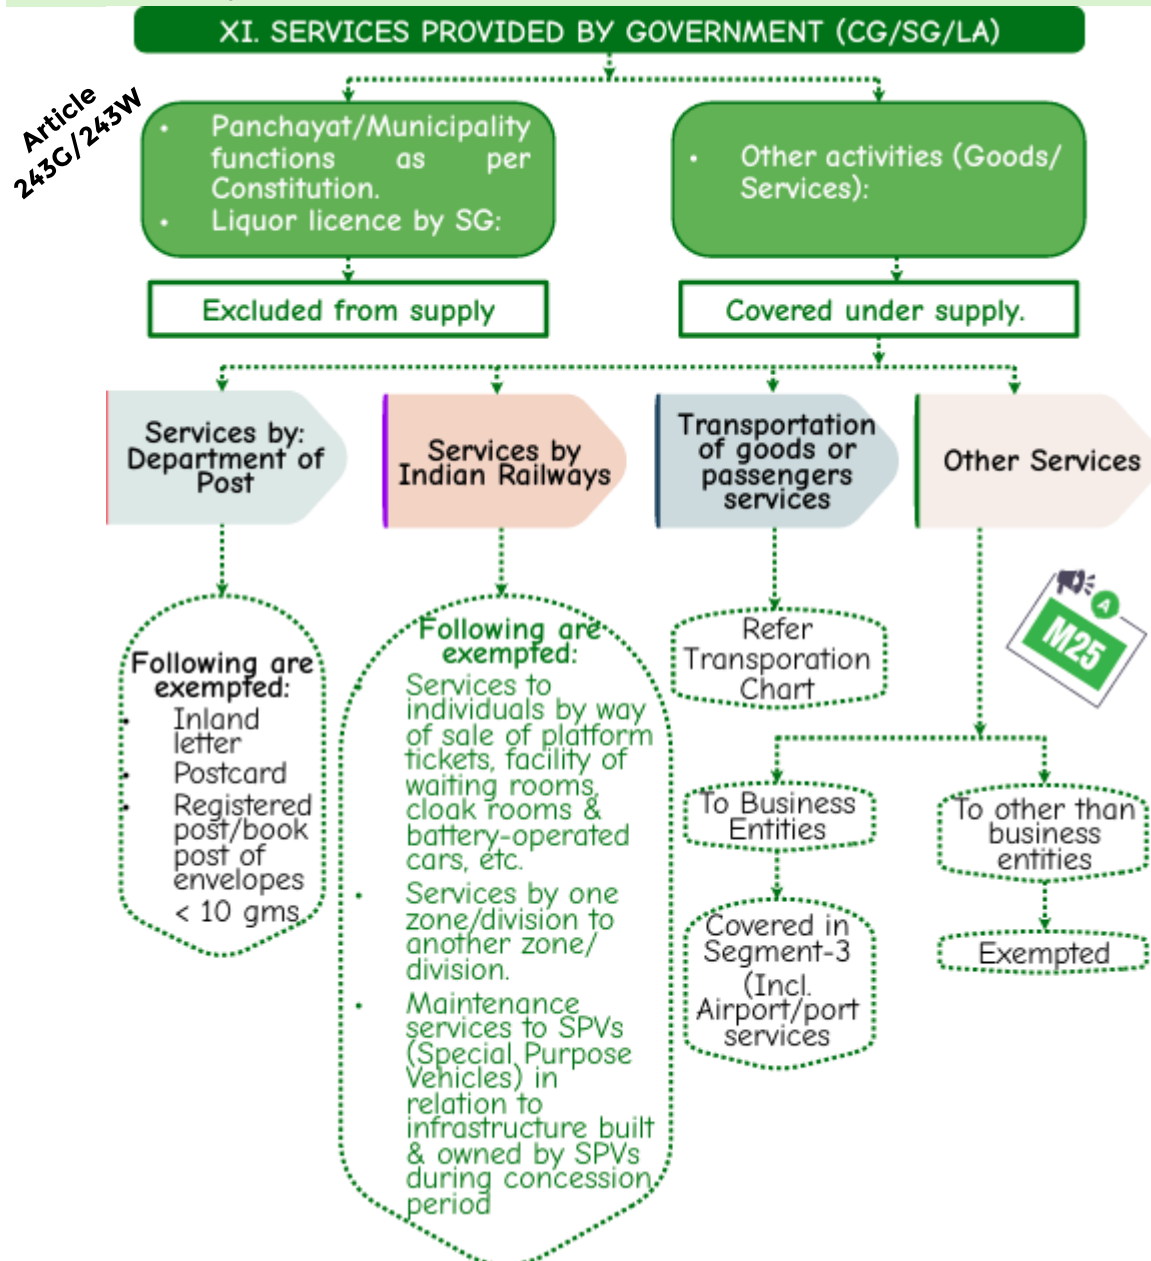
XI. SERVICES PROVIDED BY GOVERNMENT (CG/SG/LA)

Article 243G/243W

• Panchayat/Municipality functions as per Constitution.
• Liquor licence by SG:

Excluded from supply

• Other activities (Goods/ Services):

Covered under supply.

Services by: Department of Post

Following are exempted:
• Inland letter
• Postcard
• Registered post/book post of envelopes < 10 gms

Services by Indian Railways

Following are exempted:
• Services to individuals by way of sale of platform tickets, facility of waiting rooms, cloak rooms & battery-operated cars, etc.
• Services by one zone/division to another zone/ division.
• Maintenance services to SPVs (Special Purpose Vehicles) in relation to infrastructure built & owned by SPVs during concession period

Transportation of goods or passengers services

Refer Transporation Chart

Other Services

M25

To Business Entities

Covered in Segment-3 (Incl. Airport/port services

To other than business entities

Exempted